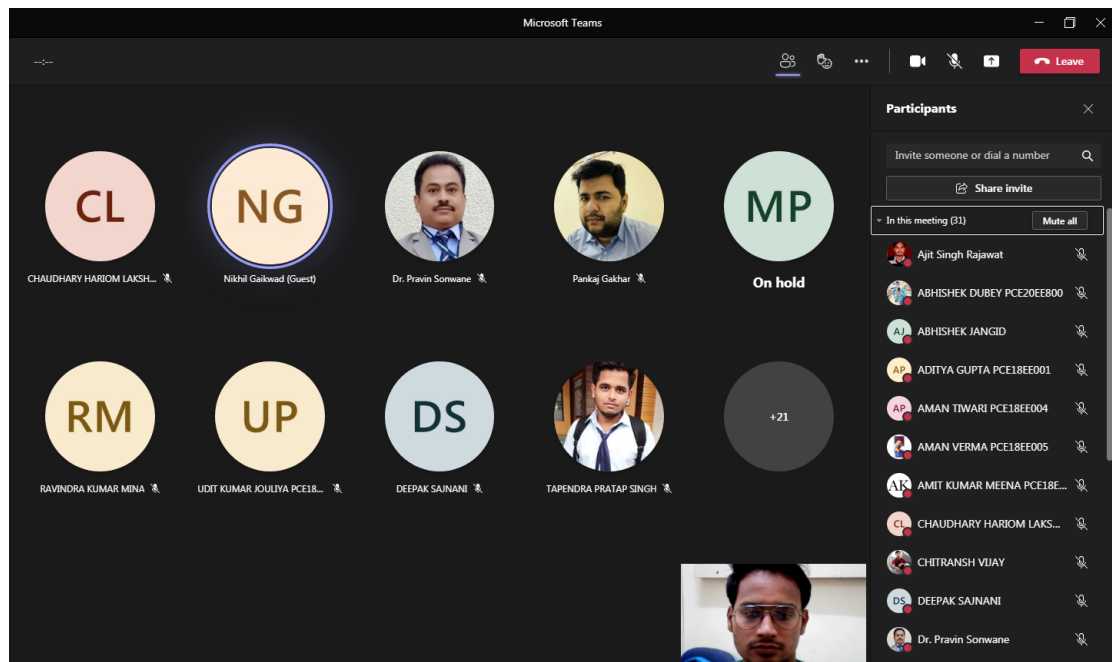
Microsoft Teams

--:--

Leave

CL
CHAUDHARY HARIOM LAKSH...

NG
Nikhil Gaikwad (Guest)

Dr. Pravin Sonwane

Pankaj Gakhar

MP
On hold

RM
RAVINDRA KUMAR MINA

UP
UDIT KUMAR JOULIYA PCE18...

DS
DEEPAK SAJNANI

TAPENDRA PRATAP SINGH

+21

Participants

Invite someone or dial a number

Share invite

In this meeting (31)

Mute all

Ajit Singh Rajawat

ABHISHEK DUBEY PCE20EE800

AJ ABHISHEK JANGID

AP ADITYA GUPTA PCE18EE001

AP AMAN TIWARI PCE18EE004

AMAN VERMA PCE18EE005

AK AMIT KUMAR MEENA PCE18E...

CL CHAUDHARY HARIOM LAKS...

CHITRANSH VIJAY

DS DEEPAK SAJNANI

Dr. Pravin Sonwane